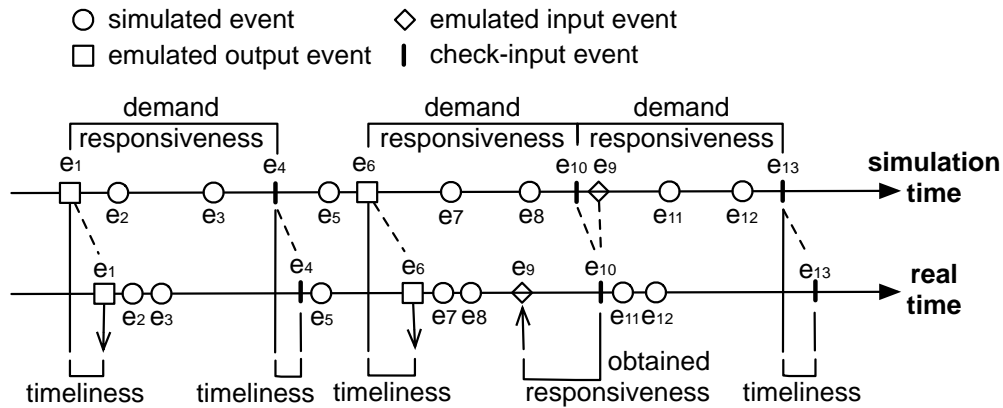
simulated event
emulated input event
emulated output event
check-input event

demand
responsiveness
demand
responsiveness
demand
responsiveness

$e_1$ $e_4$ $e_6$ $e_{10}$ $e_9$ $e_{13}$
simulation time
$e_2$ $e_3$ $e_5$ $e_7$ $e_8$ $e_{11}$ $e_{12}$

$e_1$ $e_4$ $e_6$ $e_9$ $e_{10}$ $e_{13}$
real time
$e_2$ $e_3$ $e_5$ $e_7$ $e_8$ $e_{11}$ $e_{12}$

timeliness
timeliness
timeliness
obtained responsiveness
timeliness